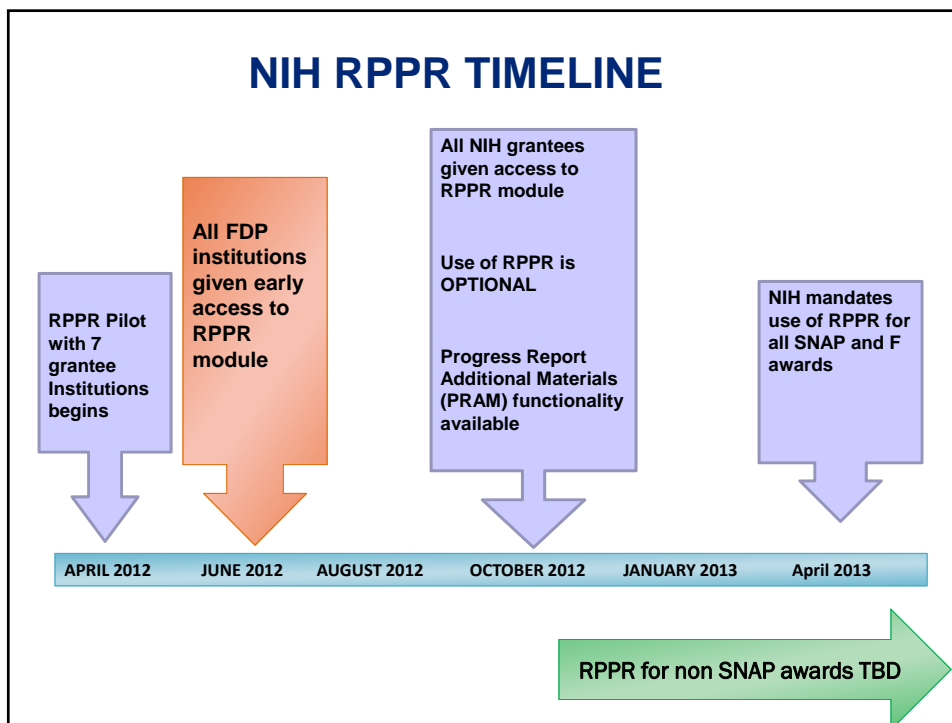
NIH RPPR TIMELINE

RPPR Pilot with 7 grantee Institutions begins

All FDP institutions given early access to RPPR module

All NIH grantees given access to RPPR module

Use of RPPR is OPTIONAL

Progress Report Additional Materials (PRAM) functionality available

NIH mandates use of RPPR for all SNAP and F awards

APRIL 2012 JUNE 2012 AUGUST 2012 OCTOBER 2012 JANUARY 2013 April 2013

RPPR for non SNAP awards TBD